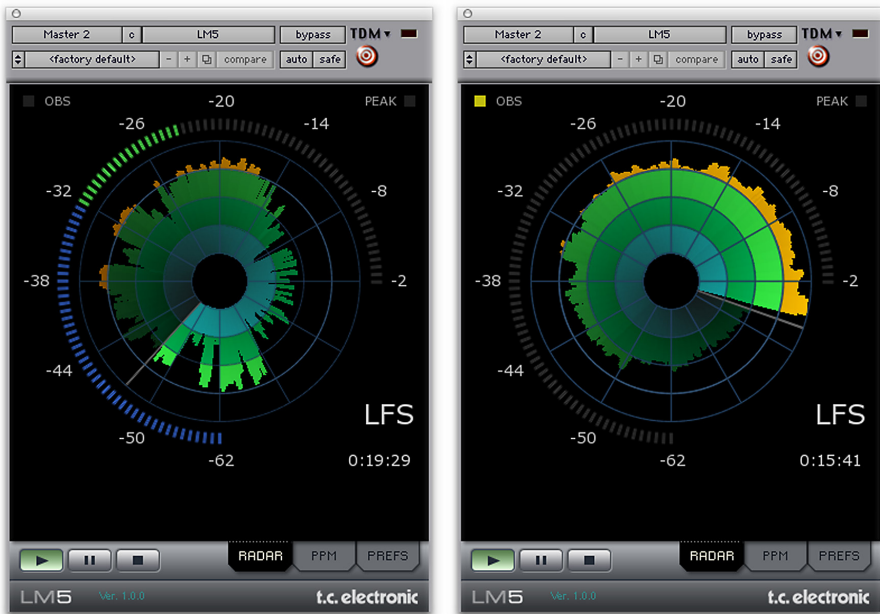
Master 2 | c | LM5 | bypass | TDM

<factory default> | - | + | compare | auto | safe

OBS

PEAK

-20

-26

-14

-32

-8

-38

-2

-44

-50

-62

LFS

0:19:29

RADAR | PPM | PREFS

LM5 Ver. 1.0.0

t.c. electronic

Master 2 | c | LM5 | bypass | TDM

<factory default> | - | + | compare | auto | safe

OBS

PEAK

-20

-26

-14

-32

-8

-38

-2

-44

-50

-62

LFS

0:15:41

RADAR | PPM | PREFS

LM5 Ver. 1.0.0

t.c. electronic